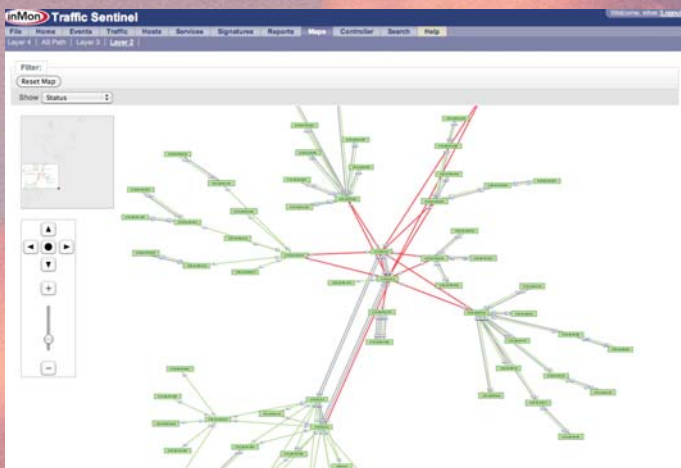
inMon Traffic Sentinel

Welcome, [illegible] Logout

File | Home | Events | Traffic | Hosts | Services | Signatures | Reports | Maps | Controller | Search | Help

Layer 4 | All Path | Layer 3 | Layer 2

Filter:

Reset Map

Show Status

▲ ◄ ● ► ▼

+

−